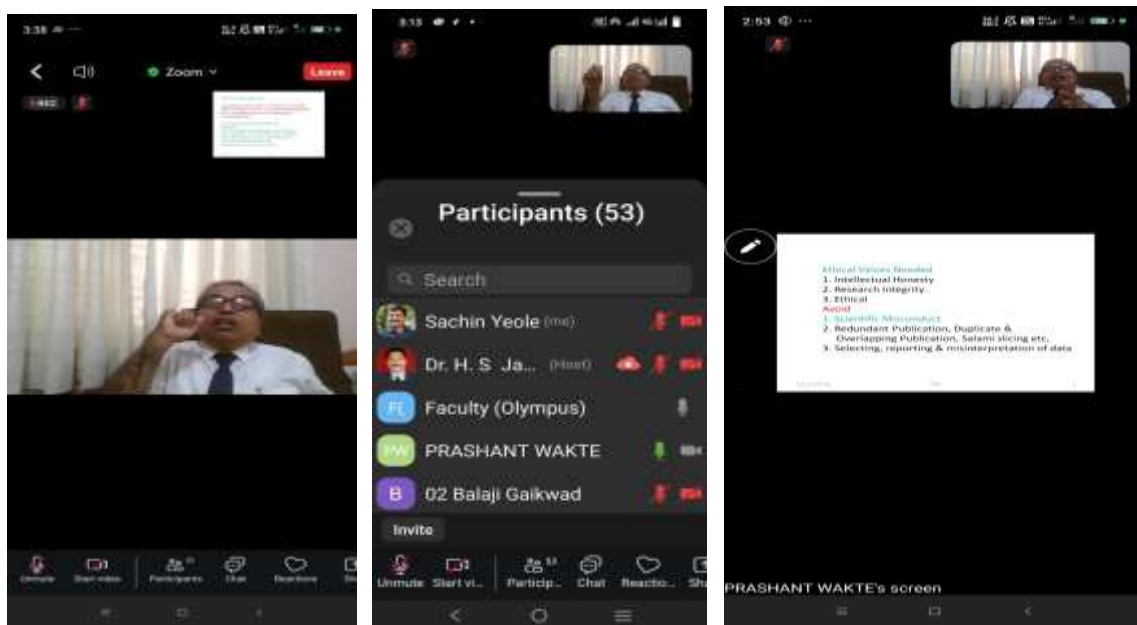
3:38

Zoom

Leave

Unmute Start video Participants Chat Reactions

3:13

Participants (53)

Search

Sachin Yeole (me)

Dr. H. S Ja... (Host)

FC Faculty (Olympus)

PW PRASHANT WAKTE

B 02 Balaji Gaikwad

Invite

Unmute Start vi... Particip... Chat Reactio... Sh

2:53

Ethical Values Needed
1. Intellectual Honesty
2. Research Integrity
3. Ethical
Avoid
1. Scientific Misconduct
2. Redundant Publication, Duplicate & Overlapping Publication, Salami slicing etc.
3. Selecting, reporting & misinterpretation of data

PRASHANT WAKTE's screen